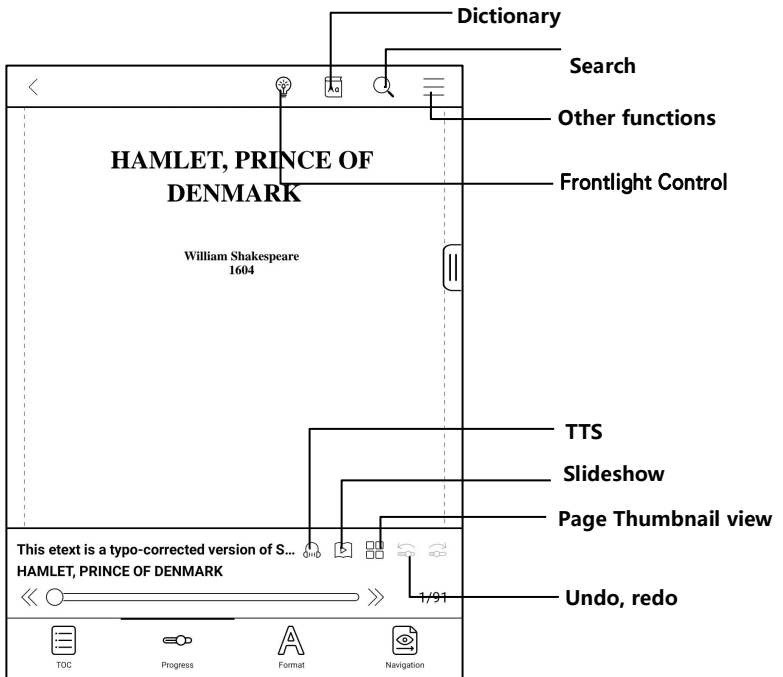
Dictionary

Search

Other functions

HAMLET, PRINCE OF DENMARK

Frontlight Control

William Shakespeare
1604

TTS

Slideshow

Page Thumbnail view

This etext is a typo-corrected version of S...
HAMLET, PRINCE OF DENMARK

1/91

Undo, redo

TOC

Progress

Format

Navigation